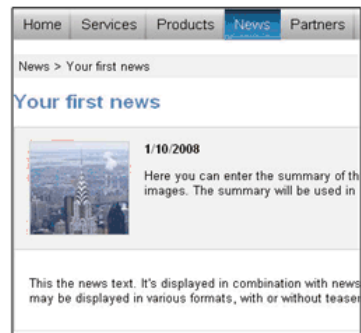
Home Services Products News Partners

News > Your first news

Your first news

1/10/2008

Here you can enter the summary of th images. The summary will be used in

This the news text. It's displayed in combination with news may be displayed in various formats, with or without teaser